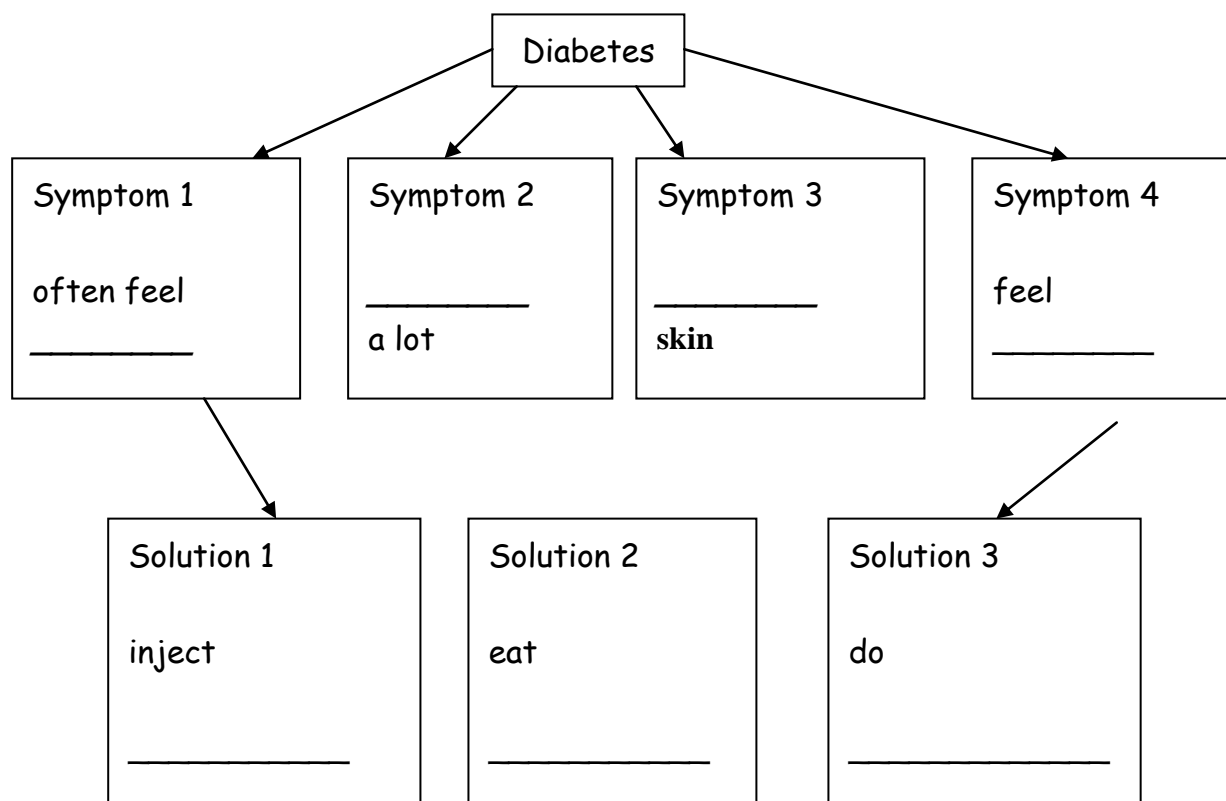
Diabetes

Symptom 1

often feel

________

Symptom 2

________

a lot

Symptom 3

________

skin

Symptom 4

feel

________

Solution 1

inject

___________

Solution 2

eat

___________

Solution 3

do

___________